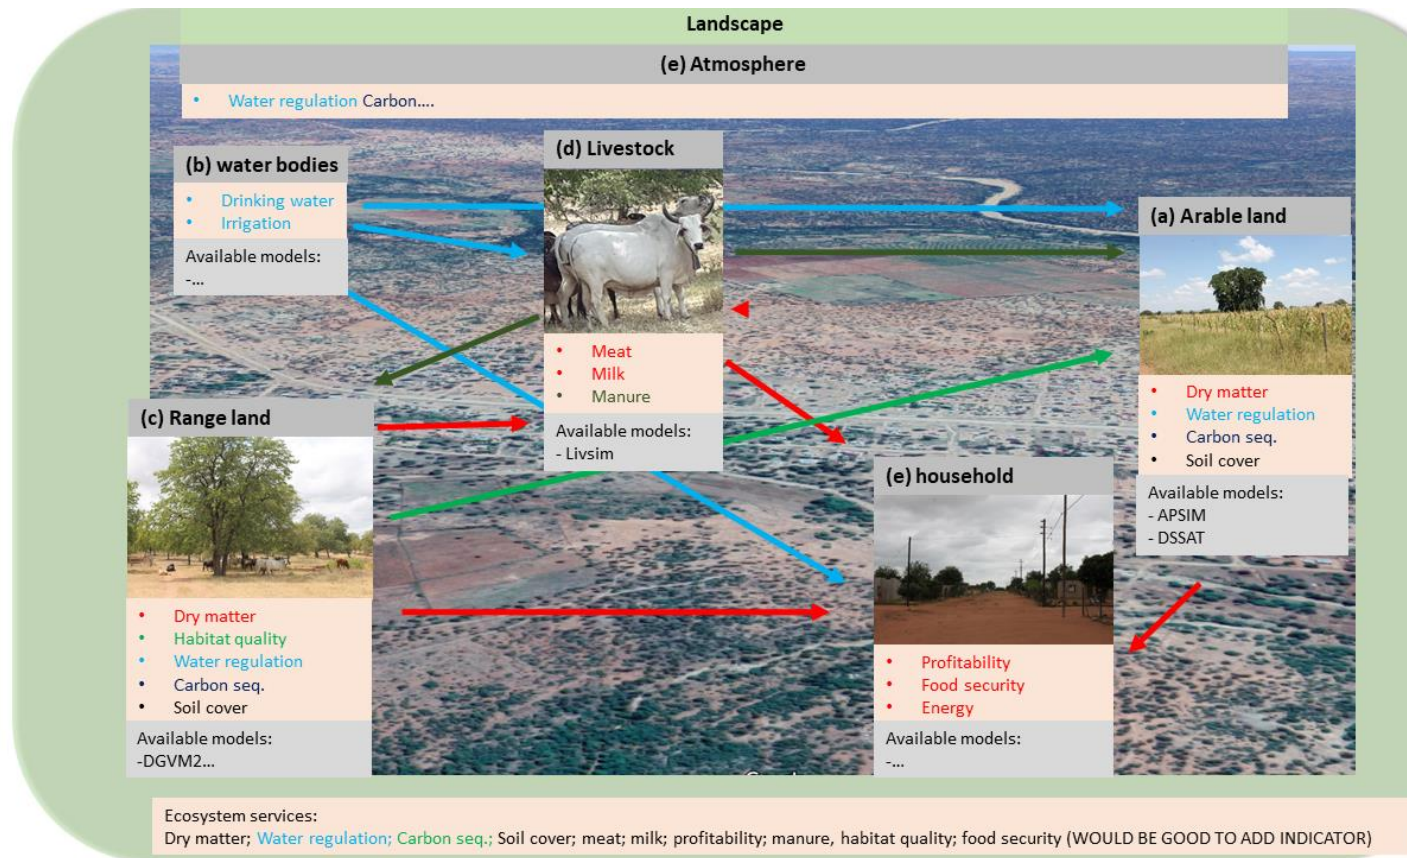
Landscape

(e) Atmosphere

• Water regulation Carbon….

(b) water bodies

• Drinking water
• Irrigation

Available models:
-…

(d) Livestock

• Meat
• Milk
• Manure

Available models:
- Livsim

(a) Arable land

• Dry matter
• Water regulation
• Carbon seq.
• Soil cover

Available models:
- APSIM
- DSSAT

(c) Range land

• Dry matter
• Habitat quality
• Water regulation
• Carbon seq.
• Soil cover

Available models:
-DGVM2…

(e) household

• Profitability
• Food security
• Energy

Available models:
-…

Ecosystem services:
Dry matter; Water regulation; Carbon seq.; Soil cover; meat; milk; profitability; manure, habitat quality; food security (WOULD BE GOOD TO ADD INDICATOR)